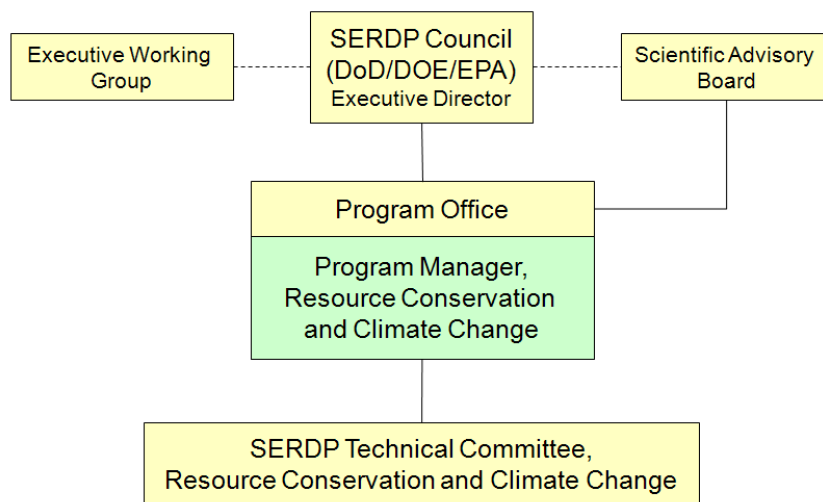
Executive Working Group

SERDP Council (DoD/DOE/EPA) Executive Director

Scientific Advisory Board

Program Office

Program Manager, Resource Conservation and Climate Change

SERDP Technical Committee, Resource Conservation and Climate Change